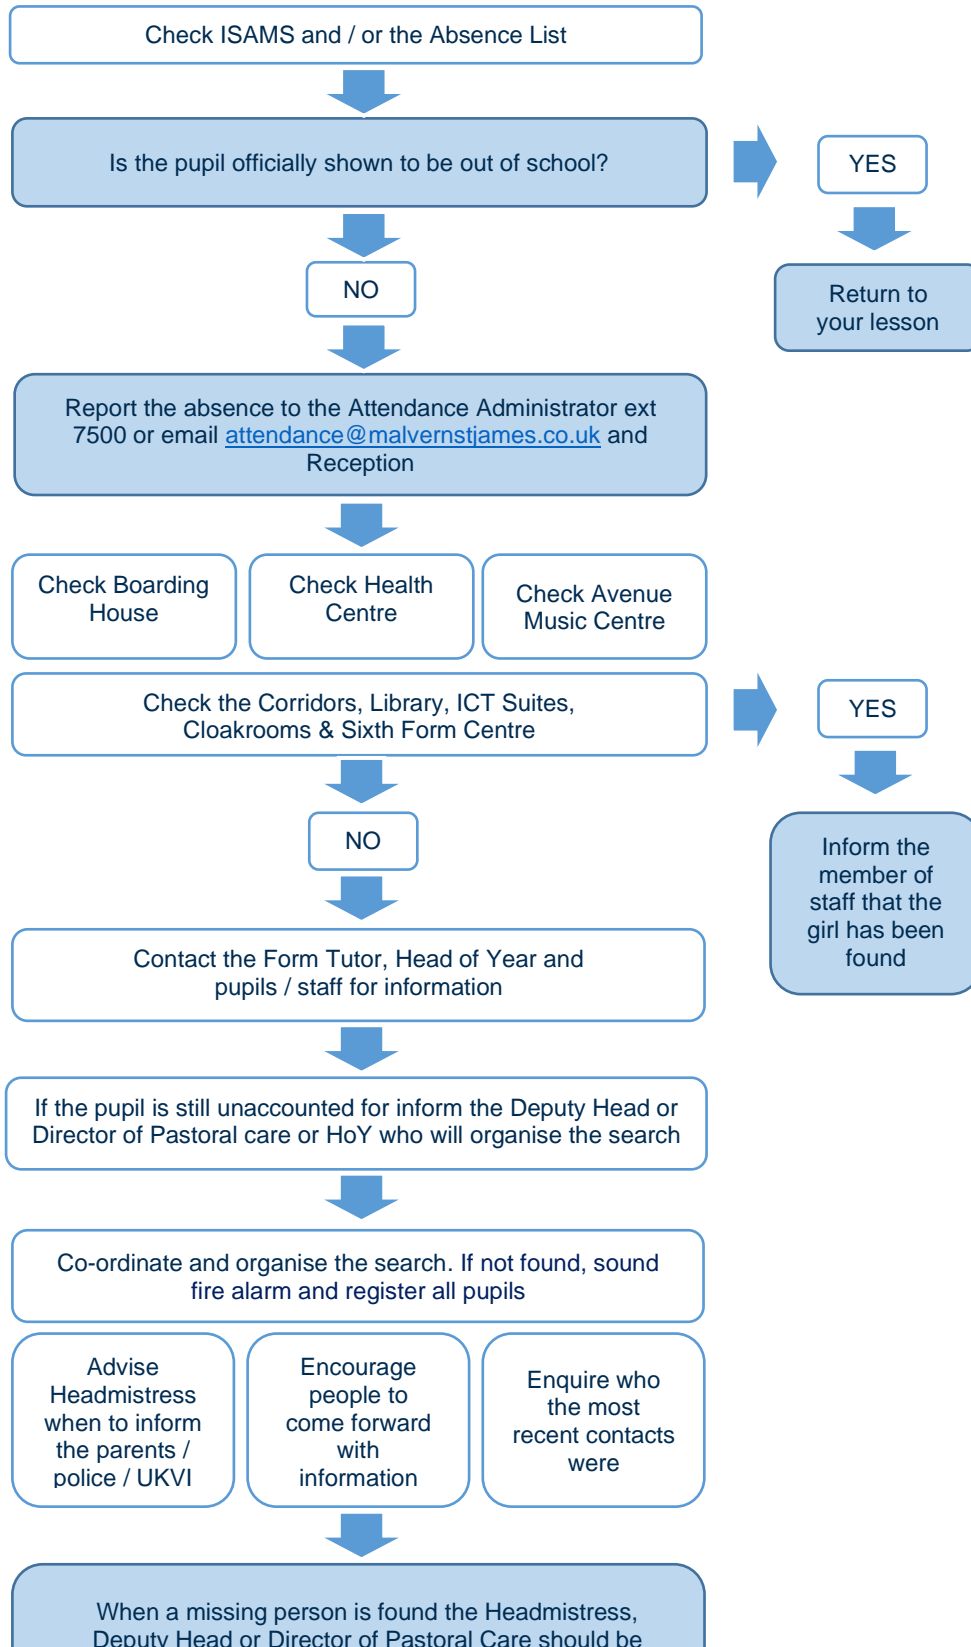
Check ISAMS and / or the Absence List

Is the pupil officially shown to be out of school?

YES

Return to your lesson

NO

Report the absence to the Attendance Administrator ext 7500 or email attendance@malvernstjames.co.uk and Reception

Check Boarding House

Check Health Centre

Check Avenue Music Centre

Check the Corridors, Library, ICT Suites, Cloakrooms & Sixth Form Centre

YES

Inform the member of staff that the girl has been found

NO

Contact the Form Tutor, Head of Year and pupils / staff for information

If the pupil is still unaccounted for inform the Deputy Head or Director of Pastoral care or HoY who will organise the search

Co-ordinate and organise the search. If not found, sound fire alarm and register all pupils

Advise Headmistress when to inform the parents / police / UKVI

Encourage people to come forward with information

Enquire who the most recent contacts were

When a missing person is found the Headmistress, Deputy Head or Director of Pastoral Care should be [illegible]